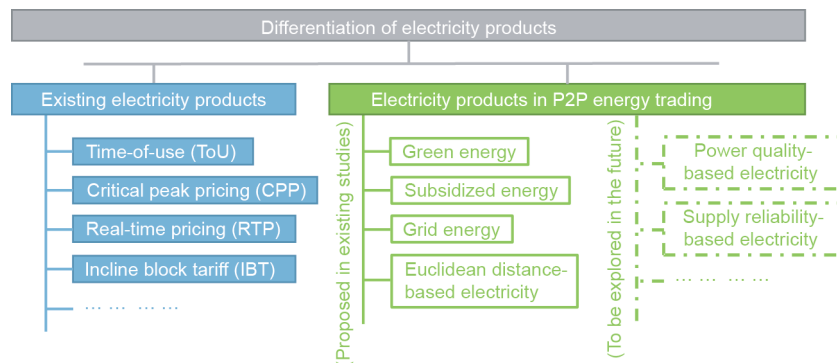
Differentiation of electricity products

Existing electricity products

Time-of-use (ToU)

Critical peak pricing (CPP)

Real-time pricing (RTP)

Incline block tariff (IBT)

… … … …

Electricity products in P2P energy trading

(Proposed in existing studies)

Green energy

Subsidized energy

Grid energy

Euclidean distance-based electricity

(To be explored in the future)

Power quality-based electricity

Supply reliability-based electricity

… … … …